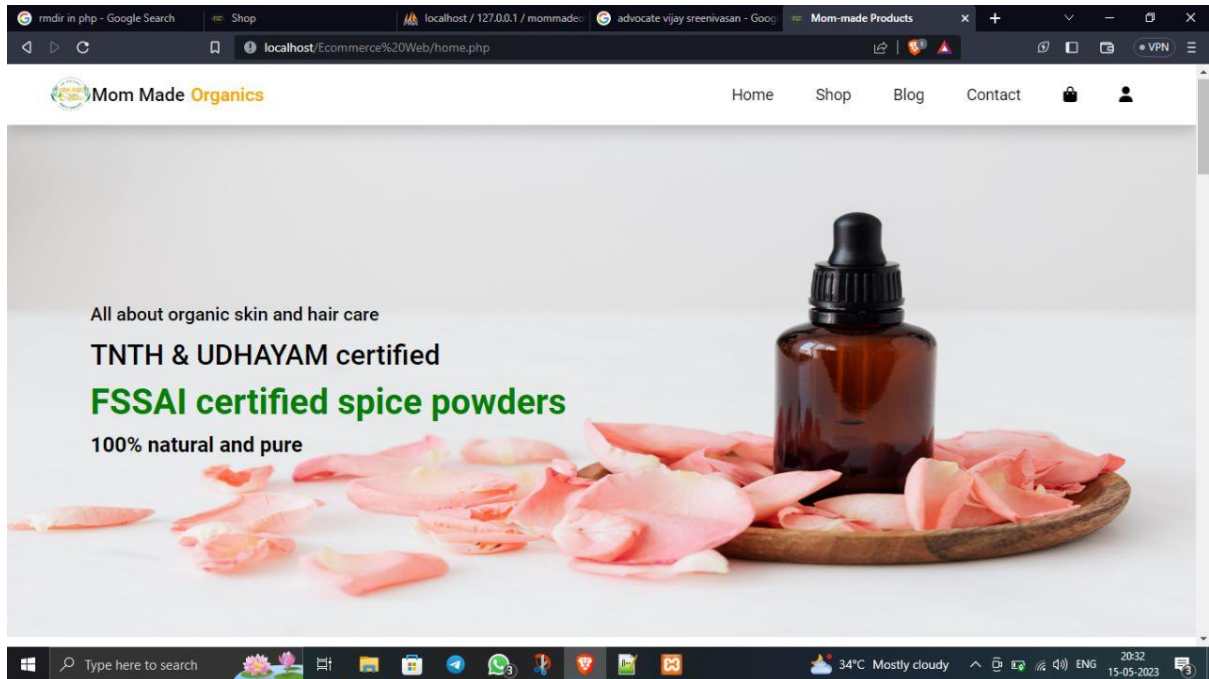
rmdir in php - Google Search
Shop
localhost / 127.0.0.1 / mommadeo
advocate vijay sreenivasan - Goog
Mom-made Products

localhost/Ecommerce%20Web/home.php

VPN

Mom Made Organics

Home Shop Blog Contact

All about organic skin and hair care

TNTH & UDHAYAM certified

FSSAI certified spice powders

100% natural and pure

Type here to search

34°C Mostly cloudy ENG 20:32 15-05-2023